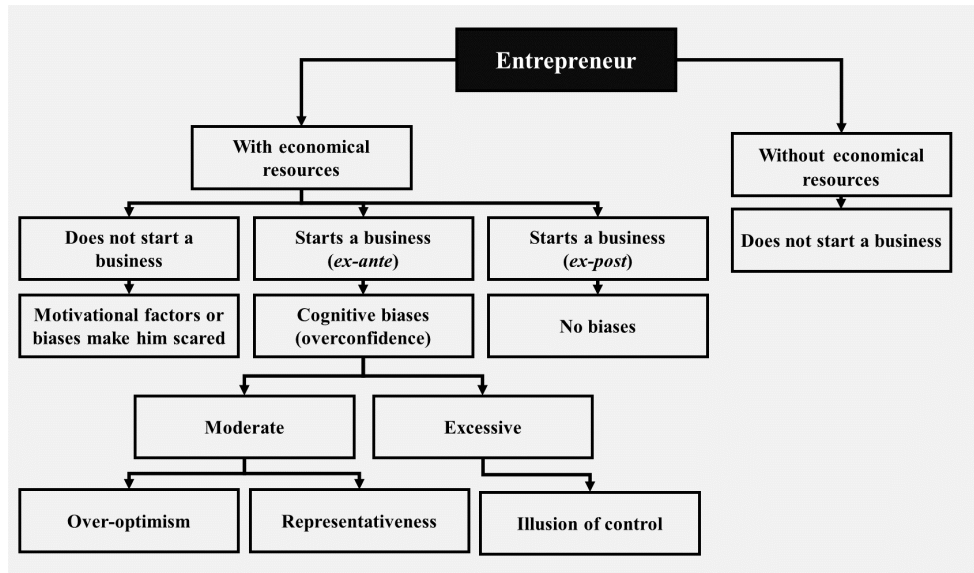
Entrepreneur

With economical resources

Without economical resources

Does not start a business

Starts a business (*ex-ante*)

Starts a business (*ex-post*)

Does not start a business

Motivational factors or biases make him scared

Cognitive biases (overconfidence)

No biases

Moderate

Excessive

Over-optimism

Representativeness

Illusion of control